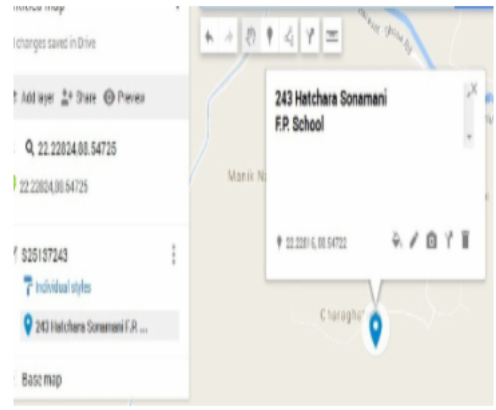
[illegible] map

l changes saved in Drive

Add layer Share Preview

22.22824,86.54725

22.22824,86.54725

S25137243

Individual styles

243 Hatchara Sonamani F.P. ...

Base map

243 Hatchara Sonamani F.P. School

22.22816, 86.54722

Manik N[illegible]

Charagho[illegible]